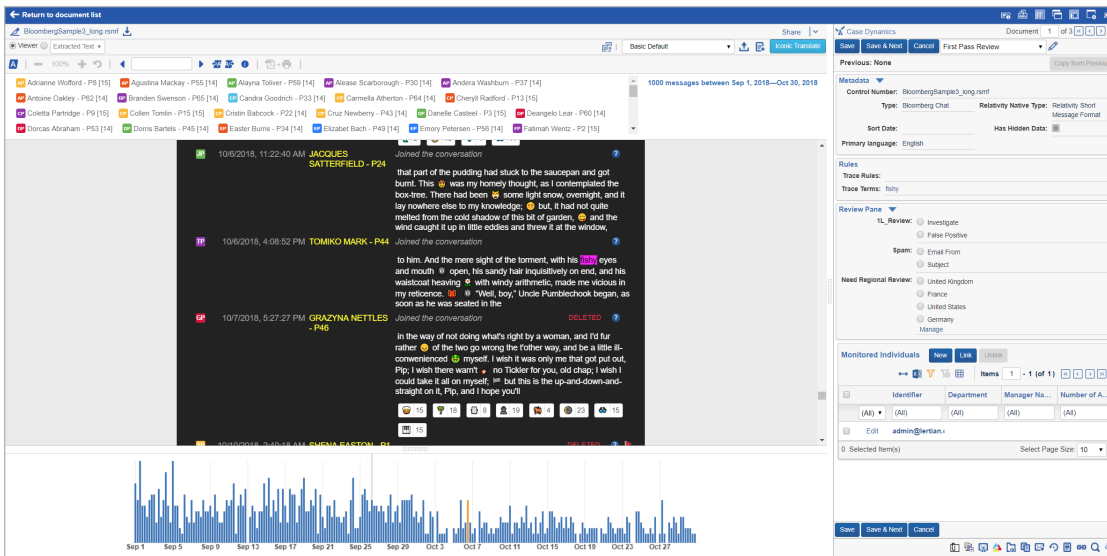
Return to document list

BloombergSample3_long.rsmf

Share

Viewer Extracted Text

100%

Basic Default

Iconic Translate

AW Adrianne Wofford - P8 [15] AM Agustina Mackay - P55 [14] AT Alayna Toliver - P59 [14] AS Alease Scarborough - P30 [14] AW Andera Washburn - P37 [14]
AO Antoine Oakley - P62 [14] BS Branden Swenson - P65 [14] CG Candra Goodrich - P33 [14] CA Carmella Atherton - P64 [14] CR Cheryll Radford - P13 [15]
CP Coletta Partridge - P9 [15] CT Collen Tomlin - P15 [15] CB Cristin Babcock - P22 [14] CN Cruz Newberry - P43 [14] DC Danelle Casteel - P3 [15] DL Deangelo Lear - P60 [14]
DA Dorcas Abraham - P53 [14] DB Dorris Bartels - P45 [14] EB Easter Burris - P34 [14] EP Elizabet Bach - P49 [14] EP Emory Petersen - P56 [14] FW Fatimah Wentz - P2 [15]

1000 messages between Sep 1, 2018—Oct 30, 2018

JP 10/6/2018, 11:22:40 AM JACQUES SATTERFIELD - P24 Joined the conversation

that part of the pudding had stuck to the saucepan and got burnt. This was my homely thought, as I contemplated the box-tree. There had been some light snow, overnight, and it lay nowhere else to my knowledge; but, it had not quite melted from the cold shadow of this bit of garden, and the wind caught it up in little eddies and threw it at the window,

TP 10/6/2018, 4:08:52 PM TOMIKO MARK - P44 Joined the conversation

to him. And the mere sight of the torment, with his fishy eyes and mouth open, his sandy hair inquisitively on end, and his waistcoat heaving with windy arithmetic, made me vicious in my reticence. "Well, boy," Uncle Pumblechook began, as soon as he was seated in the

GP 10/7/2018, 5:27:27 PM GRAZYNA NETTLES - P46 Joined the conversation DELETED

in the way of not doing what's right by a woman, and I'd fur rather of the two go wrong the t'other way, and be a little ill-conwenienced myself. I wish it was only me that got put out, Pip; I wish there warn't no Tickler for you, old chap; I wish I could take it all on myself; but this is the up-and-down-and-straight on it, Pip, and I hope you'll

15 18 8 19 4 23 15
15

10/10/2018, 2:40:18 AM SHENA EASTON - P1 DELETED

Sep 1 Sep 5 Sep 9 Sep 13 Sep 17 Sep 21 Sep 25 Sep 29 Oct 3 Oct 7 Oct 11 Oct 15 Oct 19 Oct 23 Oct 27

Case Dynamics Document 1 of 3

Save Save & Next Cancel First Pass Review

Previous: None Copy from Previous

Metadata
Control Number: BloombergSample3_long.rsmf
Type: Bloomberg Chat Relativity Native Type: Relativity Short Message Format
Sort Date: Has Hidden Data:
Primary language: English

Rules
Trace Rules:
Trace Terms: fishy

Review Pane
1L_Review: Investigate
False Positive
Spam: Email From
Subject
Need Regional Review: United Kingdom
France
United States
Germany
Manage

Monitored Individuals New Link Unlink
Items 1 - 1 (of 1)

| | Identifier | Department | Manager Na... | Number of A... |
|---|---|---|---|---|
| (All) | (All) | (All) | (All) | (All) |
| Edit | admin@lertian.c | | | |

0 Selected Item(s) Select Page Size: 10

Save Save & Next Cancel